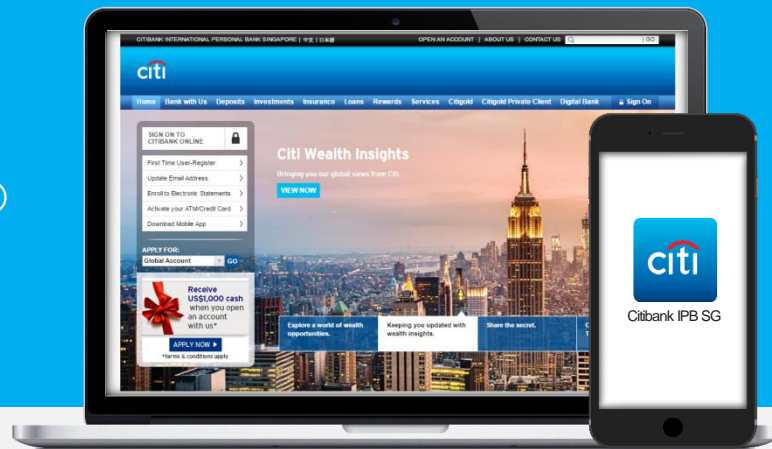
CITIBANK INTERNATIONAL PERSONAL BANK SINGAPORE | 中文 | 日本語

OPEN AN ACCOUNT | ABOUT US | CONTACT US GO

citi

Home Bank with Us Deposits Investments Insurance Loans Rewards Services Citigold Citigold Private Client Digital Bank Sign On

SIGN ON TO CITIBANK ONLINE

First Time User-Register

Update Email Address

Enroll to Electronic Statements

Activate your ATM/Credit Card

Download Mobile App

APPLY FOR:

Global Account GO

Receive US$1,000 cash when you open an account with us*

APPLY NOW

*terms & conditions apply

Citi Wealth Insights

Bringing you our global views from Citi.

VIEW NOW

Explore a world of wealth opportunities.

Keeping you updated with wealth insights.

Share the secret.

citi

Citibank IPB SG